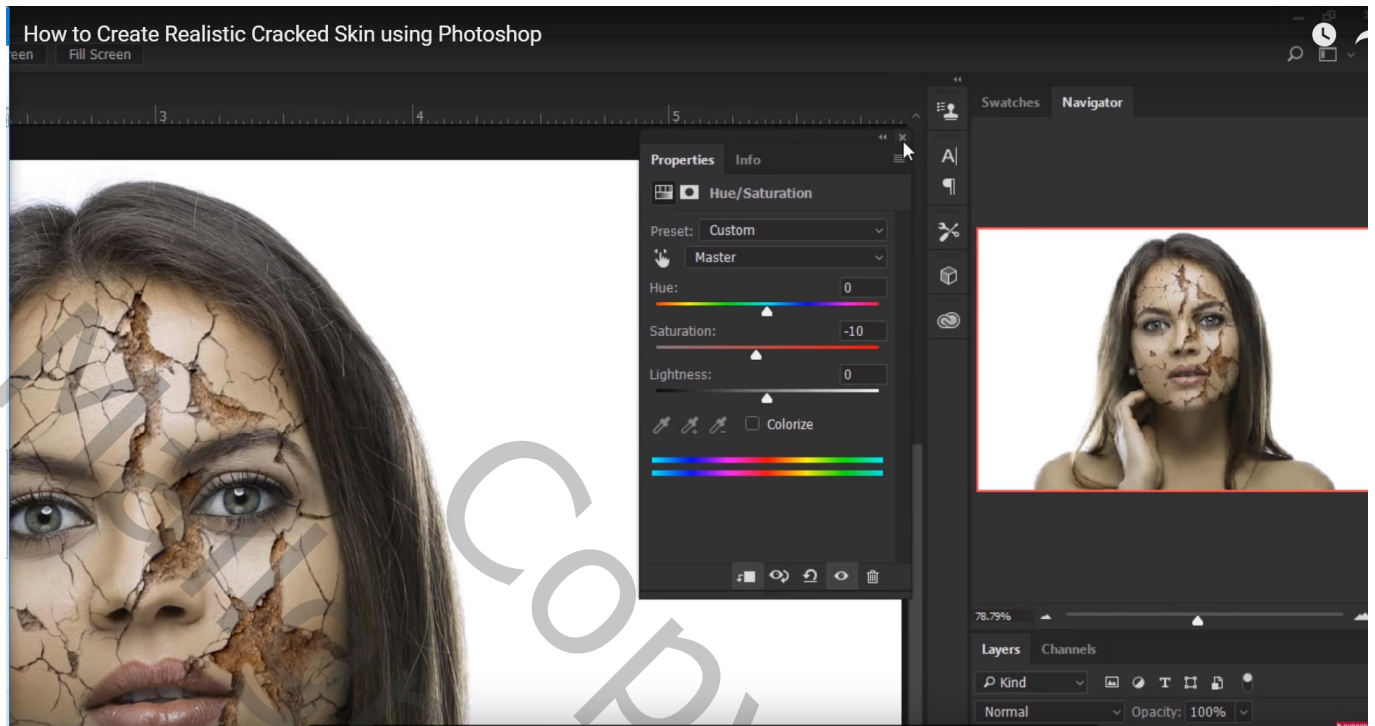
How to Create Realistic Cracked Skin using Photoshop

een Fill Screen

3 4 5

Properties Info

Hue/Saturation

Preset: Custom

Master

Hue: 0

Saturation: -10

Lightness: 0

Colorize

Swatches Navigator

78.79%

Layers Channels

Kind

Normal Opacity: 100%

Copy